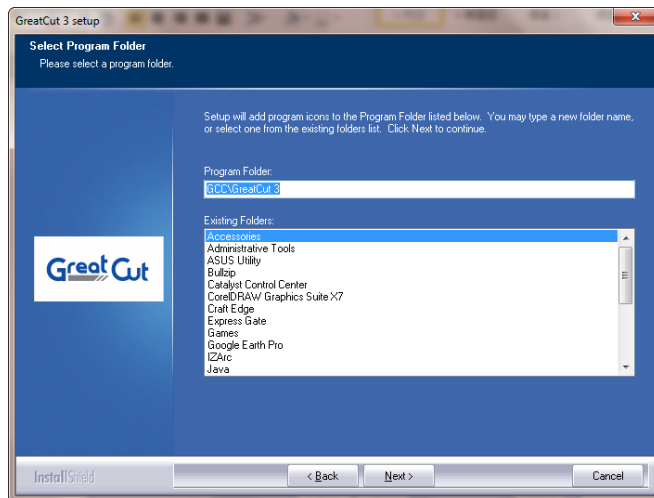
GreatCut 3 setup

Select Program Folder
Please select a program folder.

Great Cut

Setup will add program icons to the Program Folder listed below. You may type a new folder name, or select one from the existing folders list. Click Next to continue.

Program Folder:
GCC\GreatCut 3

Existing Folders:
Accessories
Administrative Tools
ASUS Utility
Bullzip
Catalyst Control Center
CorelDRAW Graphics Suite X7
Craft Edge
Express Gate
Games
Google Earth Pro
IZArc
Java

InstallShield

< Back
Next >
Cancel